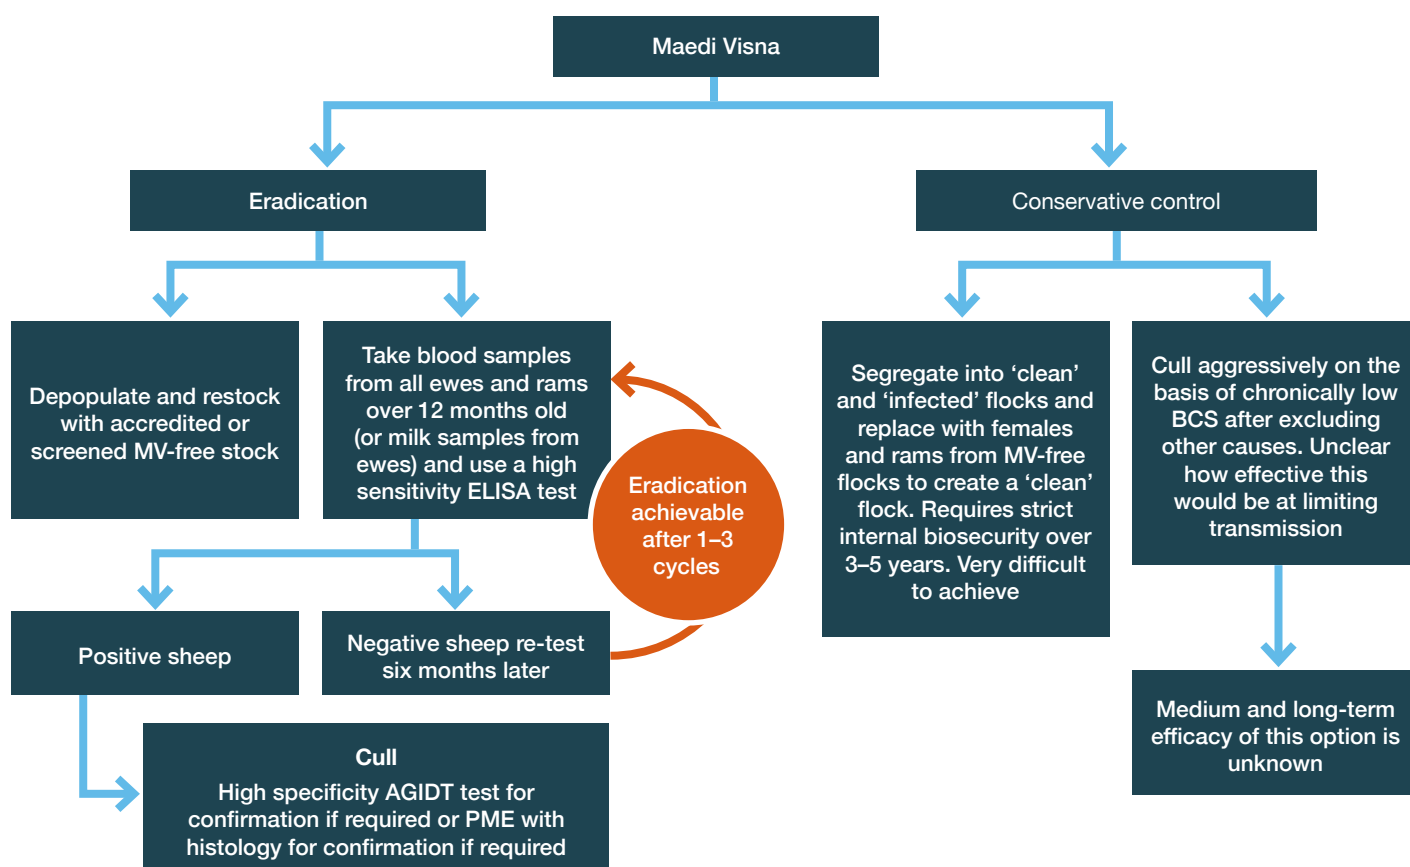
Maedi Visna

Eradication

Conservative control

Depopulate and restock with accredited or screened MV-free stock

Take blood samples from all ewes and rams over 12 months old (or milk samples from ewes) and use a high sensitivity ELISA test

Eradication achievable after 1–3 cycles

Positive sheep

Negative sheep re-test six months later

Cull
High specificity AGIDT test for confirmation if required or PME with histology for confirmation if required

Segregate into ‘clean’ and ‘infected’ flocks and replace with females and rams from MV-free flocks to create a ‘clean’ flock. Requires strict internal biosecurity over 3–5 years. Very difficult to achieve

Cull aggressively on the basis of chronically low BCS after excluding other causes. Unclear how effective this would be at limiting transmission

Medium and long-term efficacy of this option is unknown